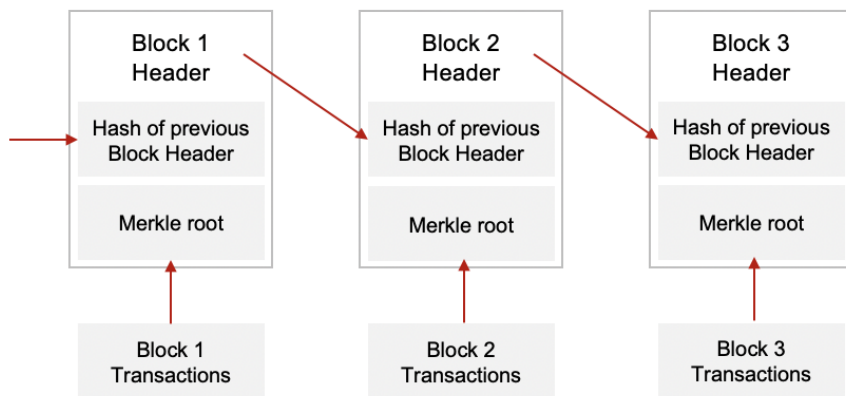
Block 1 Header

Hash of previous Block Header

Merkle root

Block 1 Transactions

Block 2 Header

Hash of previous Block Header

Merkle root

Block 2 Transactions

Block 3 Header

Hash of previous Block Header

Merkle root

Block 3 Transactions